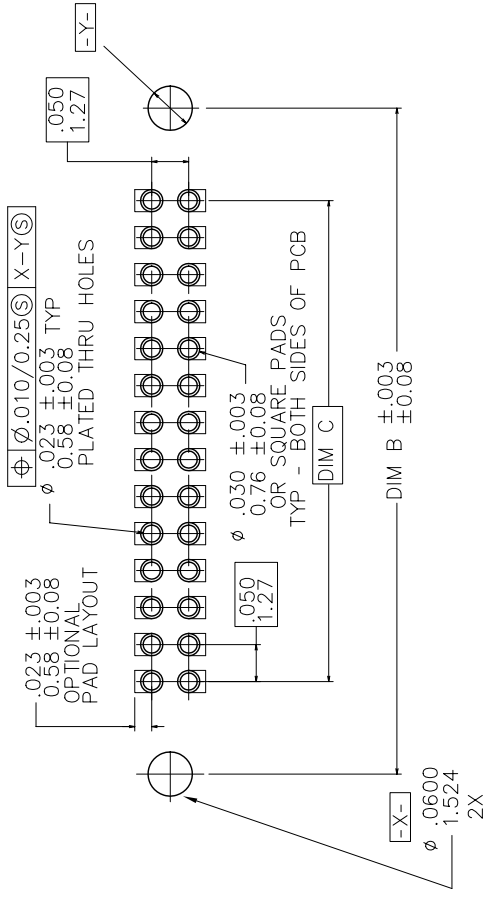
-Y-

.050
1.27

$\oplus$ | Ø.010/0.25Ⓢ | X-YⓈ

Ø .023 ±.003 TYP
0.58 ±0.08
PLATED THRU HOLES

.023 ±.003
0.58 ±0.08
OPTIONAL
PAD LAYOUT

Ø .030 ±.003
0.76 ±0.08
OR SQUARE PADS
TYP - BOTH SIDES OF PCB

DIM C

.050
1.27

DIM B ±.003
±0.08

-X-

Ø .0600
1.524
2X